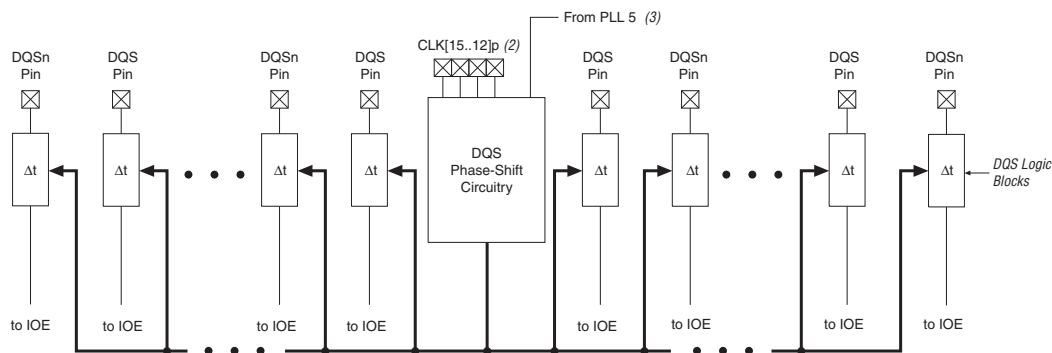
From PLL 5 (3)

CLK[15..12]p (2)

DQSn Pin

DQS Pin

DQSn Pin

DQS Pin

DQS Phase-Shift Circuitry

DQS Pin

DQSn Pin

DQS Pin

DQSn Pin

$\Delta t$

$\Delta t$

$\Delta t$

$\Delta t$

$\Delta t$

$\Delta t$

$\Delta t$

$\Delta t$

DQS Logic Blocks

to IOE

to IOE

to IOE

to IOE

to IOE

to IOE

to IOE

to IOE